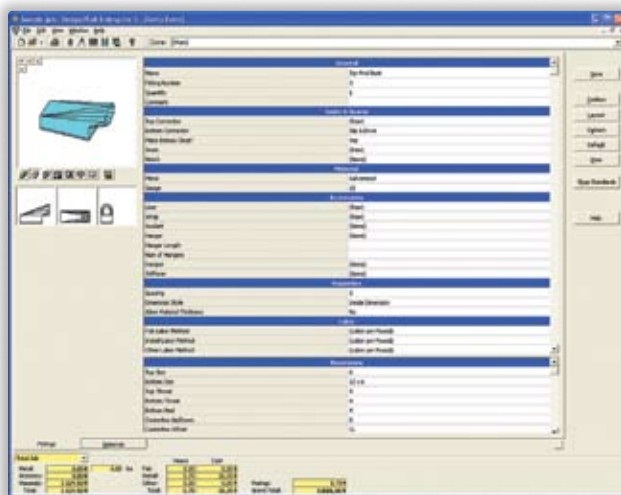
General

Name

Fitting Number

Quantity

Comment

Joints & Seams

Top Connector

Bottom Connector

Materials

Name

Gauge

Accessories

Properties

Labor

Dimensions

Done

Continue

Cancel

Options

Default

View

Show Standards

Help

Fittings

Materials